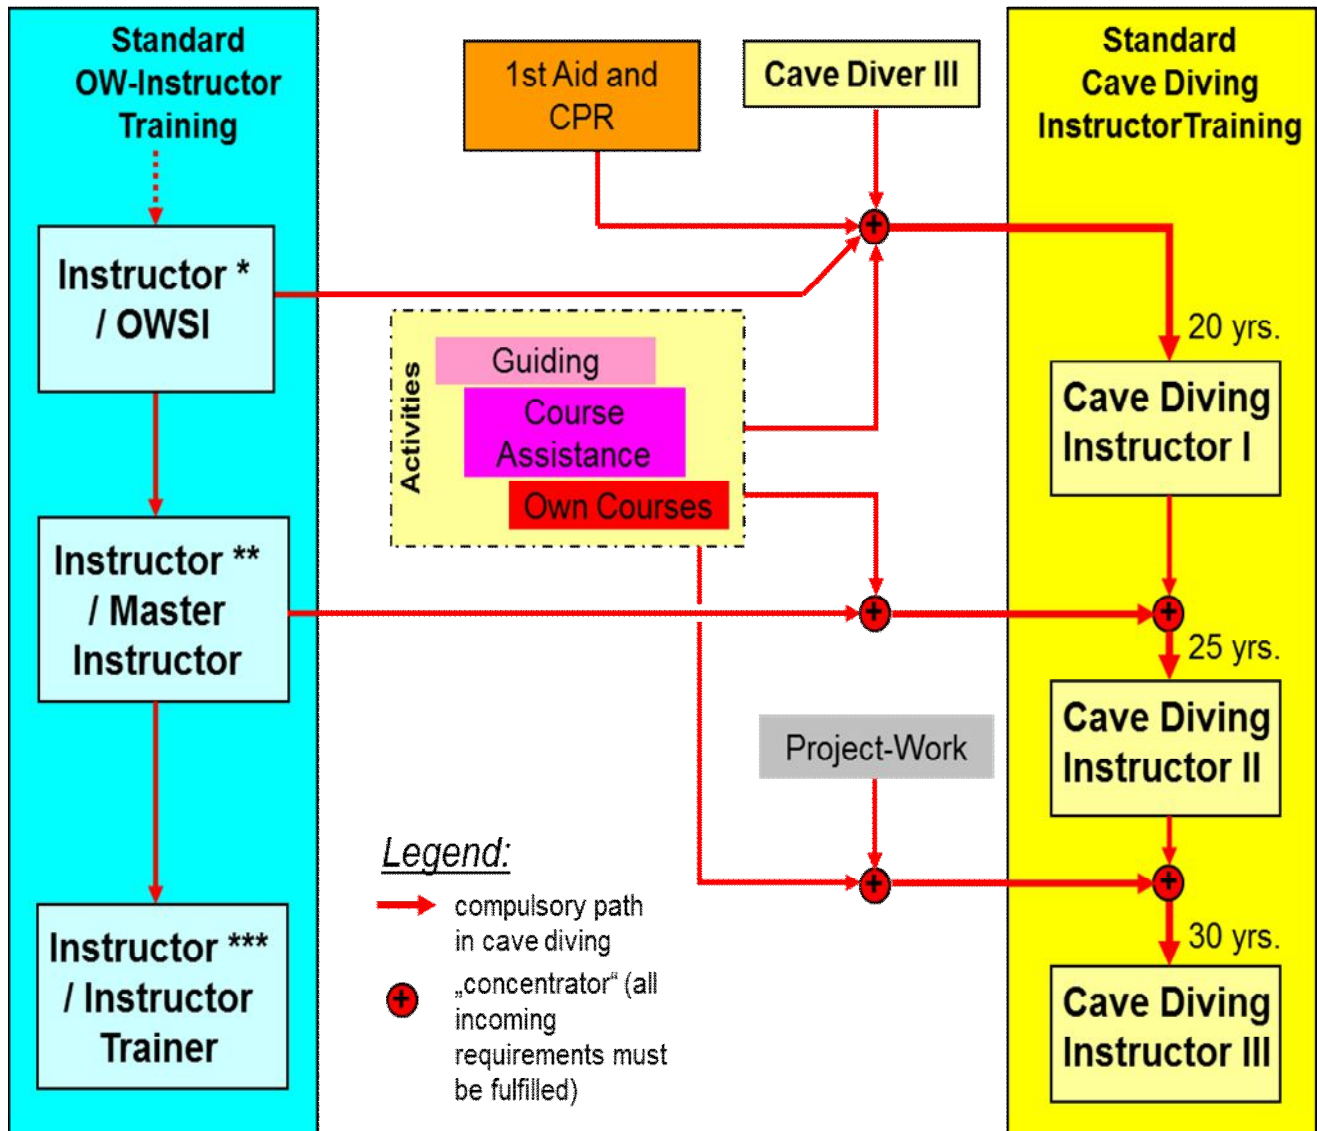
Standard OW-Instructor Training

Instructor * / OWSI

Instructor ** / Master Instructor

Instructor *** / Instructor Trainer

1st Aid and CPR

Cave Diver III

Standard Cave Diving InstructorTraining

Activities

Guiding

Course Assistance

Own Courses

20 yrs.

Cave Diving Instructor I

25 yrs.

Cave Diving Instructor II

Project-Work

30 yrs.

Cave Diving Instructor III

Legend:

compulsory path in cave diving

„concentrator“ (all incoming requirements must be fulfilled)